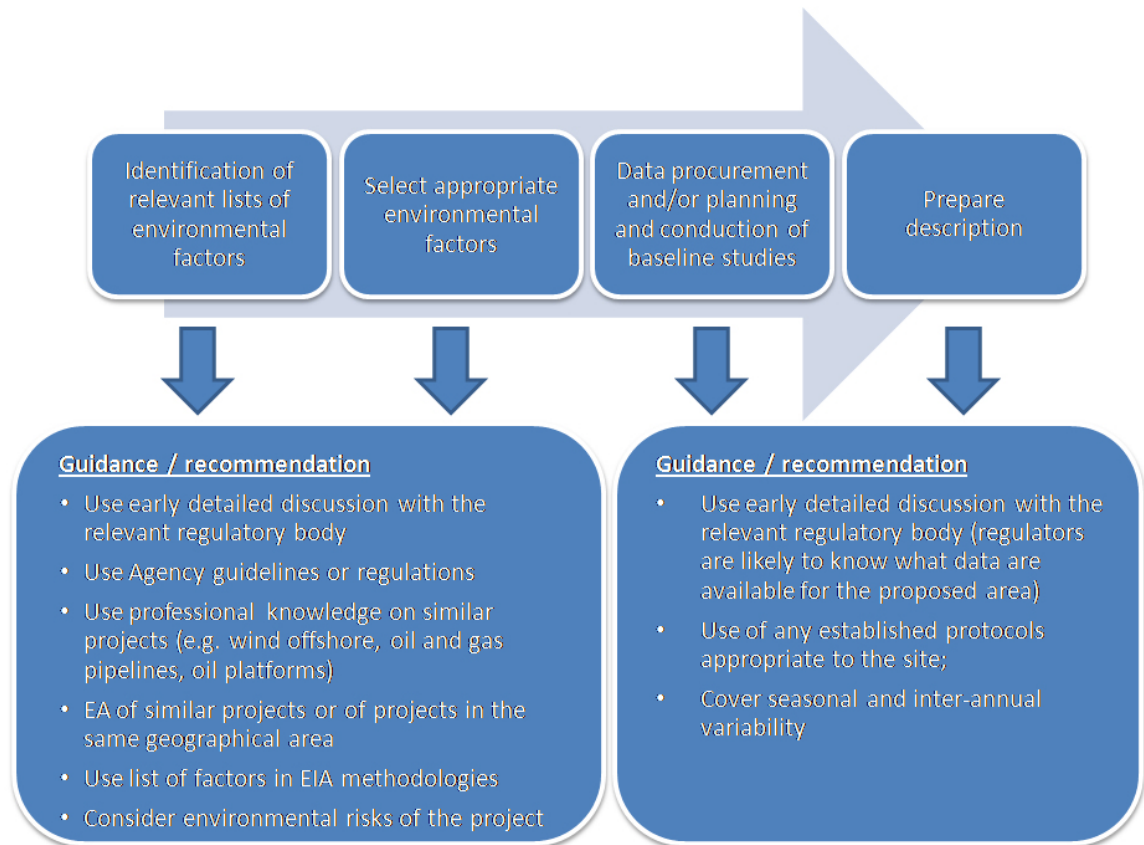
Identification of relevant lists of environmental factors

Select appropriate environmental factors

Data procurement and/or planning and conduction of baseline studies

Prepare description

Guidance / recommendation
- Use early detailed discussion with the relevant regulatory body
- Use Agency guidelines or regulations
- Use professional knowledge on similar projects (e.g. wind offshore, oil and gas pipelines, oil platforms)
- EA of similar projects or of projects in the same geographical area
- Use list of factors in EIA methodologies
- Consider environmental risks of the project

Guidance / recommendation
- Use early detailed discussion with the relevant regulatory body (regulators are likely to know what data are available for the proposed area)
- Use of any established protocols appropriate to the site;
- Cover seasonal and inter-annual variability